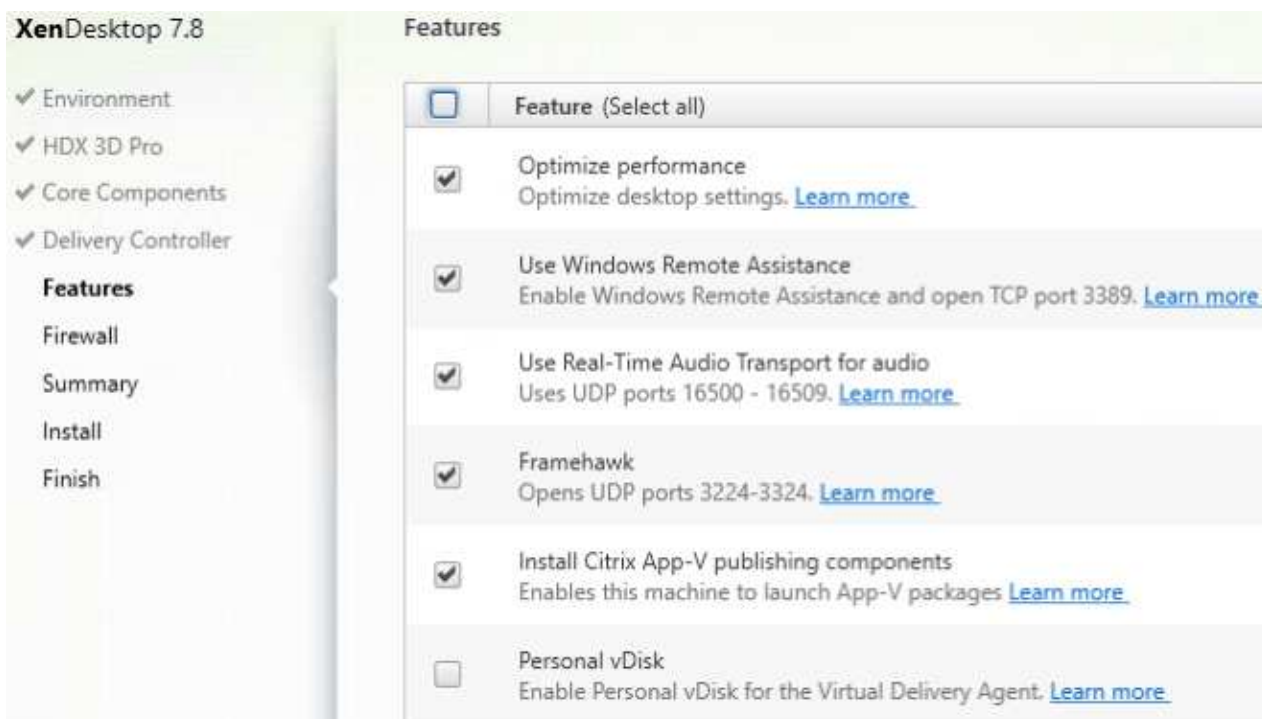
XenDesktop 7.8

✔ Environment
✔ HDX 3D Pro
✔ Core Components
✔ Delivery Controller
Features
Firewall
Summary
Install
Finish

Features

| | Feature (Select all) |
|---|---|
| ✔ | Optimize performance<br>Optimize desktop settings. Learn more |
| ✔ | Use Windows Remote Assistance<br>Enable Windows Remote Assistance and open TCP port 3389. Learn more |
| ✔ | Use Real-Time Audio Transport for audio<br>Uses UDP ports 16500 - 16509. Learn more |
| ✔ | Framehawk<br>Opens UDP ports 3224-3324. Learn more |
| ✔ | Install Citrix App-V publishing components<br>Enables this machine to launch App-V packages Learn more |
| | Personal vDisk<br>Enable Personal vDisk for the Virtual Delivery Agent. Learn more |